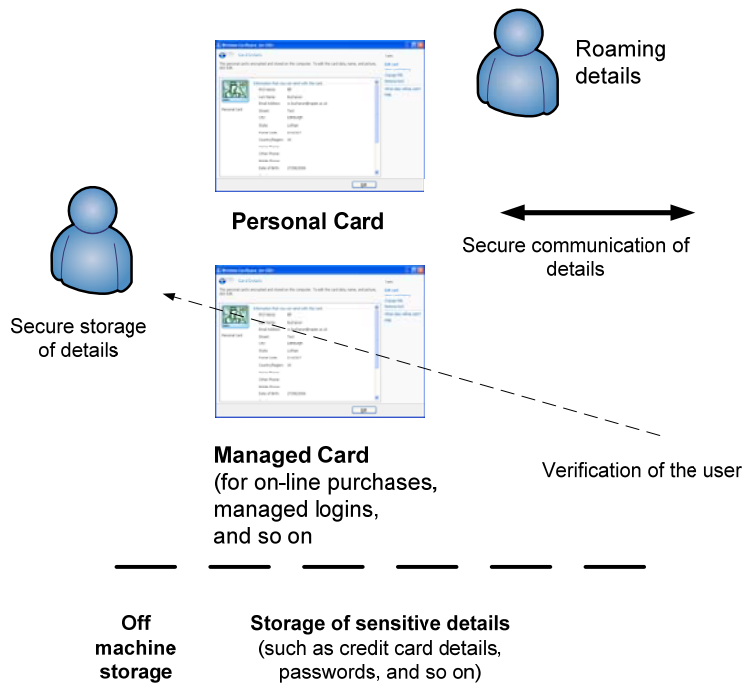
Roaming details

Personal Card

Secure communication of details

Secure storage of details

Managed Card
(for on-line purchases, managed logins, and so on

Verification of the user

Off machine storage

Storage of sensitive details
(such as credit card details, passwords, and so on)